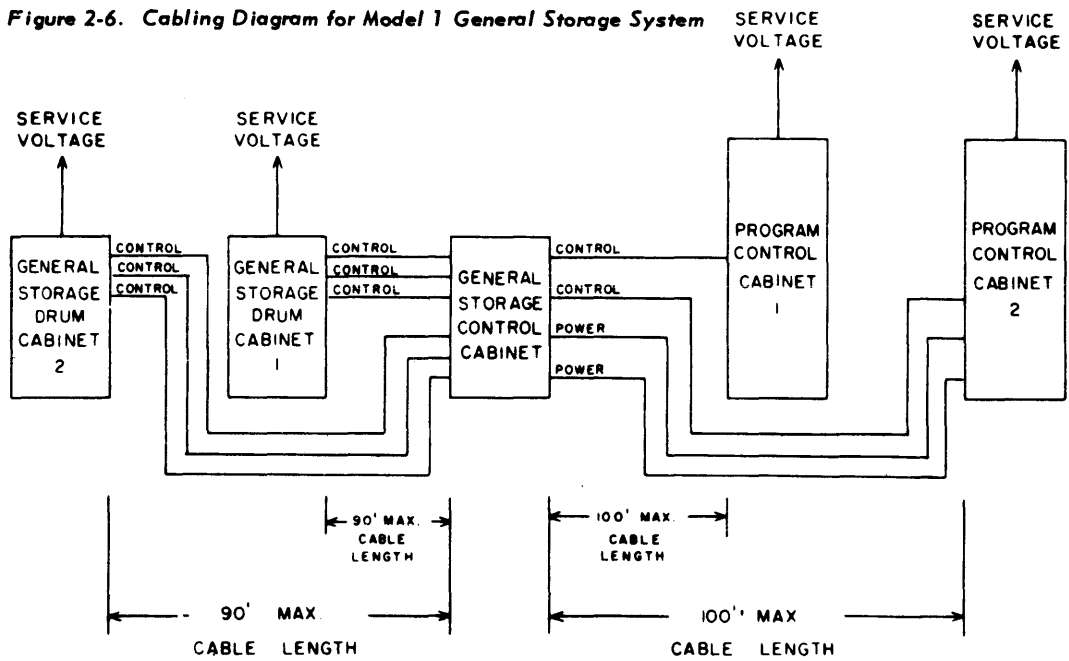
Figure 2-6. Cabling Diagram for Model 1 General Storage System

SERVICE VOLTAGE

SERVICE VOLTAGE

SERVICE VOLTAGE

SERVICE VOLTAGE

GENERAL STORAGE DRUM CABINET 2

CONTROL
CONTROL
CONTROL

GENERAL STORAGE DRUM CABINET 1

CONTROL
CONTROL
CONTROL

GENERAL STORAGE CONTROL CABINET

CONTROL
CONTROL
POWER
POWER

PROGRAM CONTROL CABINET 1

PROGRAM CONTROL CABINET 2

90' MAX. CABLE LENGTH

100' MAX. CABLE LENGTH

90' MAX. CABLE LENGTH

100' MAX CABLE LENGTH